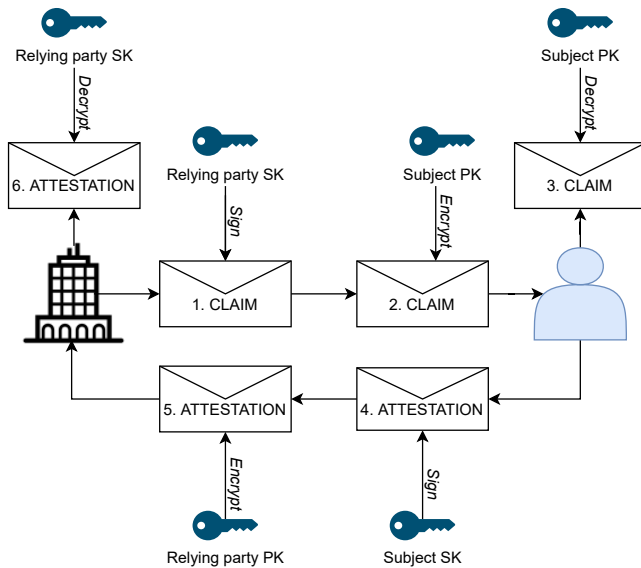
Relying party SK

Decrypt

6. ATTESTATION

Relying party SK

Sign

1. CLAIM

Subject PK

Encrypt

2. CLAIM

Subject PK

Decrypt

3. CLAIM

5. ATTESTATION

Encrypt

Relying party PK

4. ATTESTATION

Sign

Subject SK